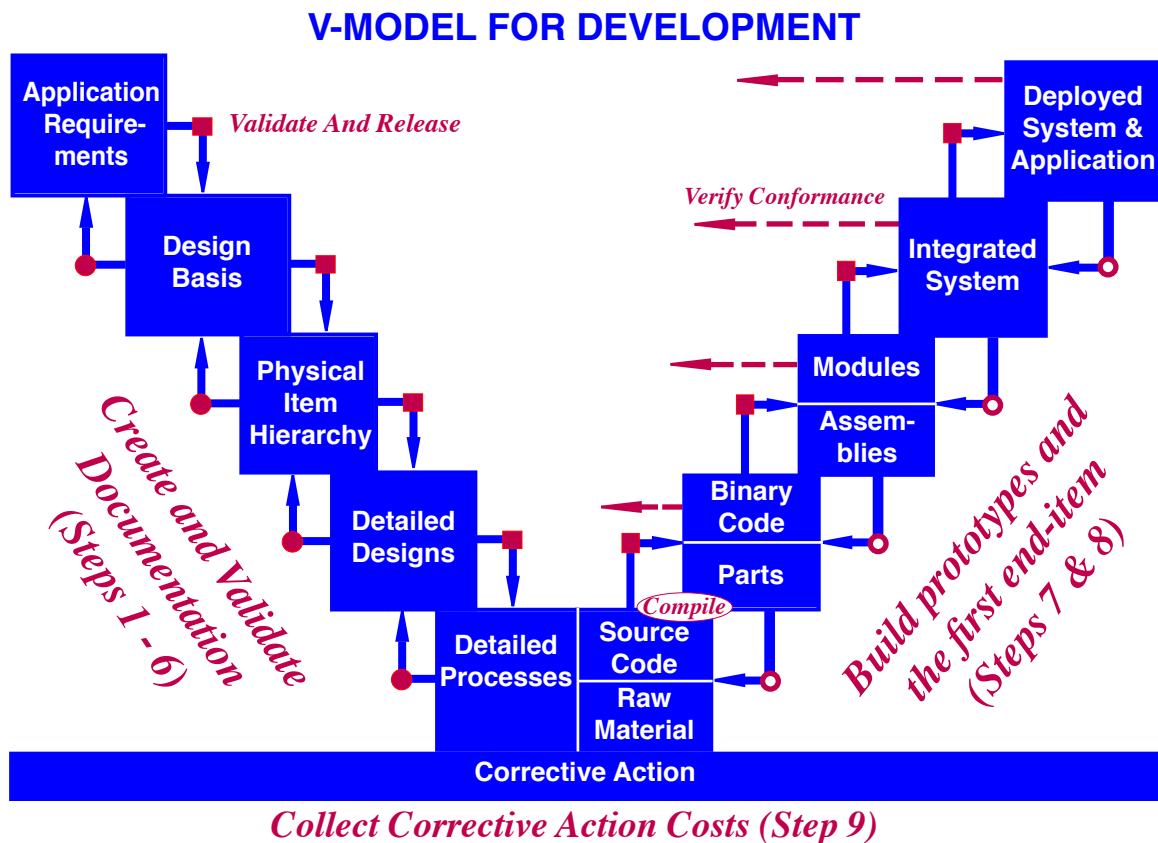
V-MODEL FOR DEVELOPMENT

Application Requirements

Validate And Release

Design Basis

Physical Item Hierarchy

Detailed Designs

Detailed Processes

Source Code

Raw Material

Compile

Binary Code

Parts

Modules

Assemblies

Integrated System

Verify Conformance

Deployed System & Application

Create and Validate Documentation (Steps 1 - 6)

Build prototypes and the first end-item (Steps 7 & 8)

Corrective Action

Collect Corrective Action Costs (Step 9)